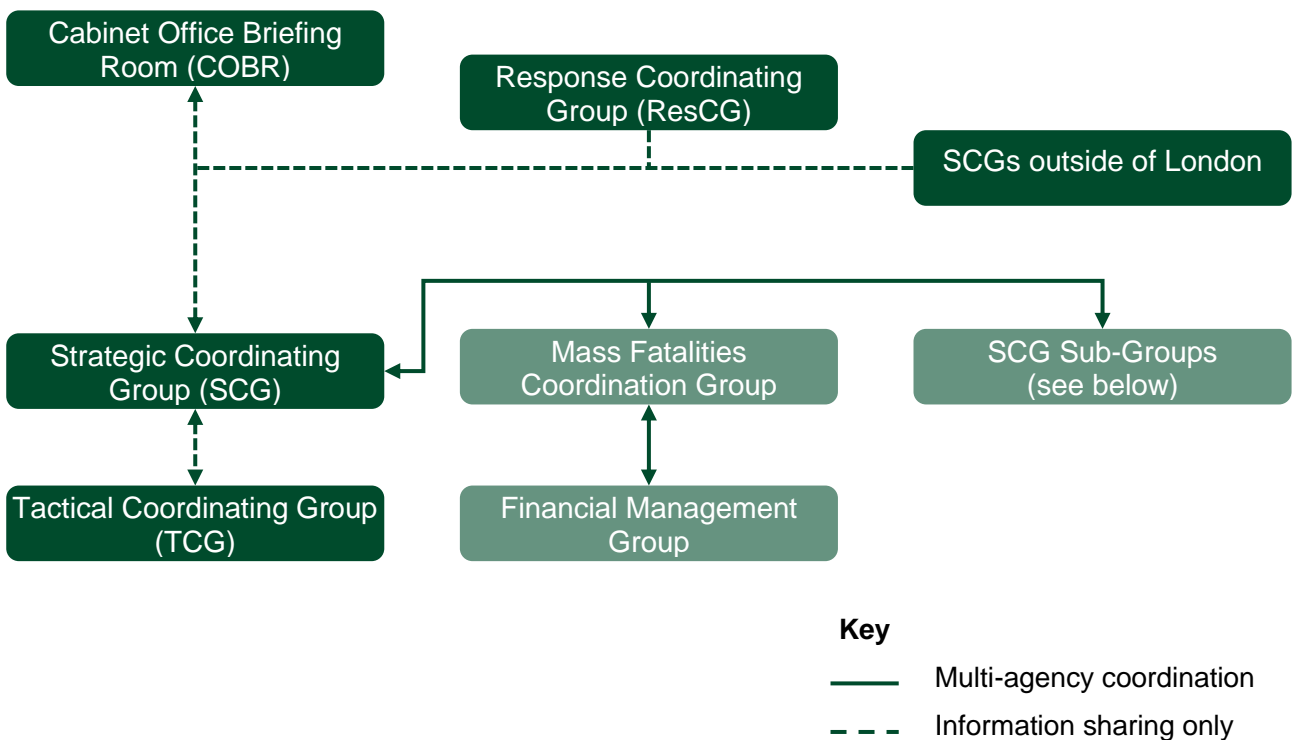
Cabinet Office Briefing Room (COBR)

Response Coordinating Group (ResCG)

SCGs outside of London

Strategic Coordinating Group (SCG)

Mass Fatalities Coordination Group

SCG Sub-Groups (see below)

Tactical Coordinating Group (TCG)

Financial Management Group

Key

Multi-agency coordination

Information sharing only